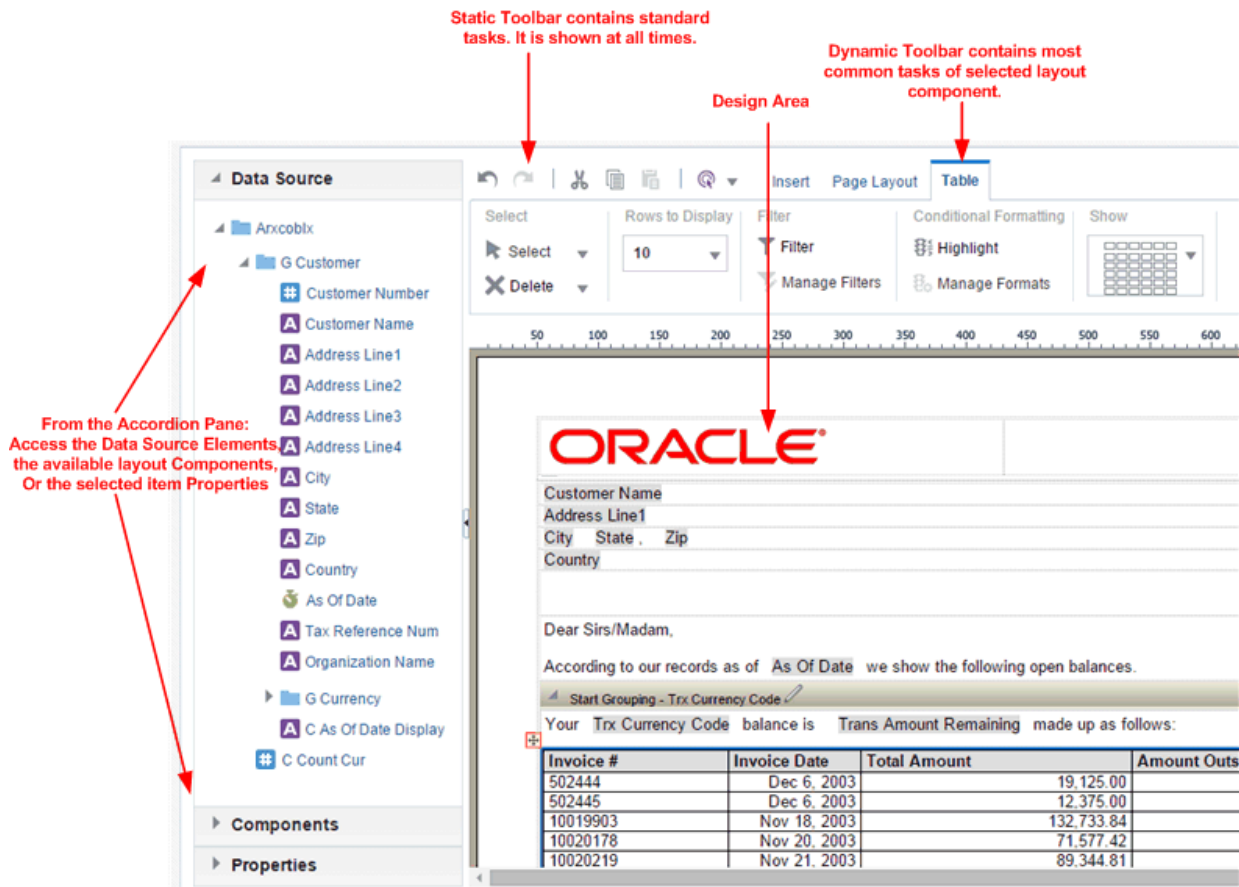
Static Toolbar contains standard tasks. It is shown at all times.

Dynamic Toolbar contains most common tasks of selected layout component.

Design Area

Data Source

Arxcoblx

G Customer

Customer Number

Customer Name

Address Line1

Address Line2

Address Line3

Address Line4

City

State

Zip

Country

As Of Date

Tax Reference Num

Organization Name

G Currency

C As Of Date Display

C Count Cur

Components

Properties

From the Accordion Pane: Access the Data Source Elements, the available layout Components, Or the selected item Properties

Insert Page Layout Table

Select

Select

Delete

Rows to Display

10

Filter

Filter

Manage Filters

Conditional Formatting

Highlight

Manage Formats

Show

50 100 150 200 250 300 350 400 450 500 550 600

ORACLE

Customer Name

Address Line1

City State , Zip

Country

Dear Sirs/Madam,

According to our records as of As Of Date we show the following open balances.

Start Grouping - Trx Currency Code

Your Trx Currency Code balance is Trans Amount Remaining made up as follows:

| Invoice # | Invoice Date | Total Amount | Amount Outs |
|---|---|---|---|
| 502444 | Dec 6, 2003 | 19,125.00 | |
| 502445 | Dec 6, 2003 | 12,375.00 | |
| 10019903 | Nov 18, 2003 | 132,733.84 | |
| 10020178 | Nov 20, 2003 | 71,577.42 | |
| 10020219 | Nov 21, 2003 | 89,344.81 | |